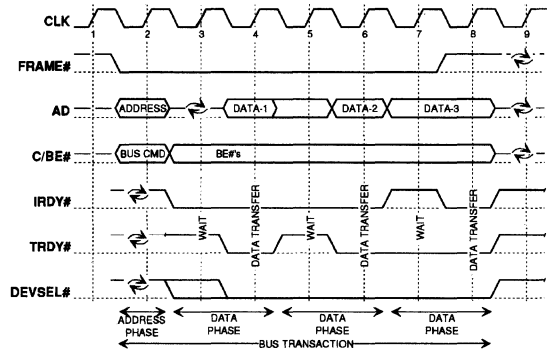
CLK

1 2 3 4 5 6 7 8 9

FRAME#

AD

ADDRESS

DATA-1

DATA-2

DATA-3

C/BE#

BUS CMD

BE#'s

IRDY#

TRDY#

DEVSEL#

WAIT

DATA TRANSFER

WAIT

DATA TRANSFER

WAIT

DATA TRANSFER

ADDRESS PHASE

DATA PHASE

DATA PHASE

DATA PHASE

BUS TRANSACTION